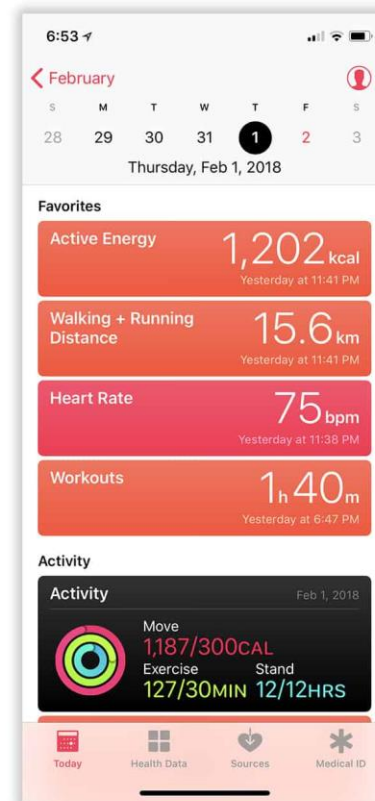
6:53

February

S M T W T F S

28 29 30 31 1 2 3

Thursday, Feb 1, 2018

Favorites

Active Energy 1,202 kcal
Yesterday at 11:41 PM

Walking + Running Distance 15.6 km
Yesterday at 11:41 PM

Heart Rate 75 bpm
Yesterday at 11:38 PM

Workouts 1 h 40 m
Yesterday at 6:47 PM

Activity

Activity Feb 1, 2018

Move
1,187/300CAL
Exercise
127/30MIN
Stand
12/12HRS

Today Health Data Sources Medical ID